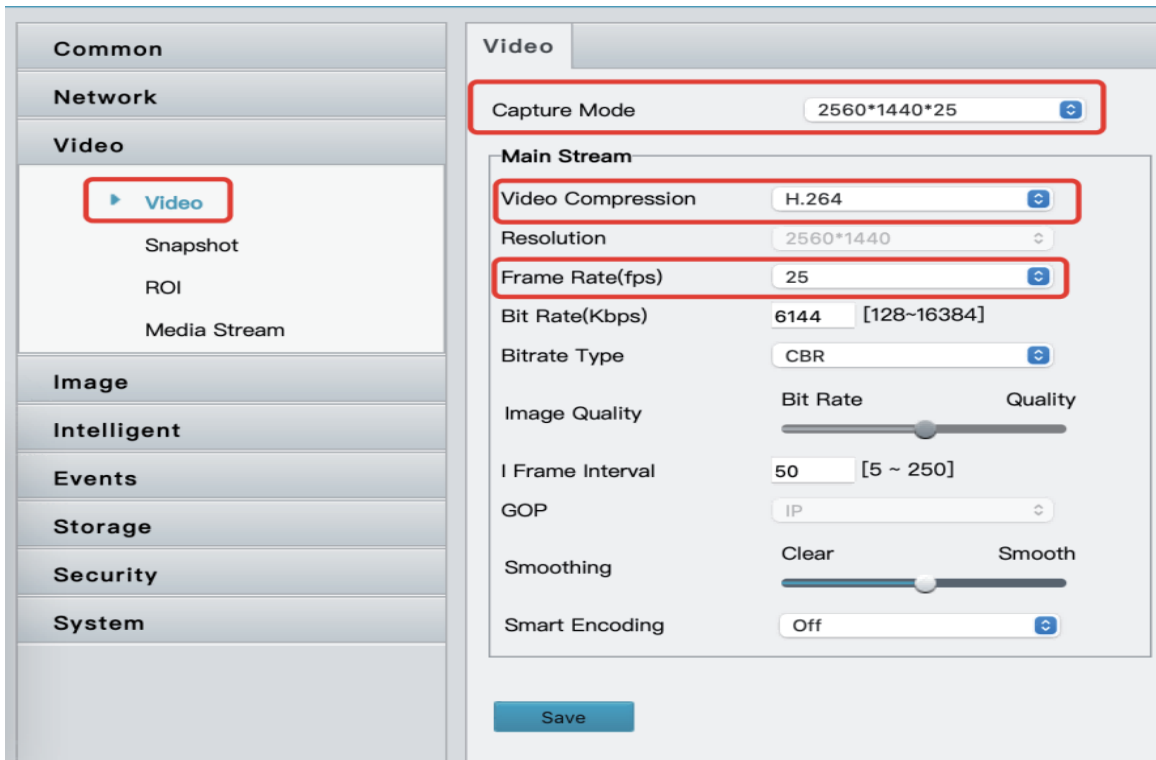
Common

Network

Video

Video

Snapshot

ROI

Media Stream

Image

Intelligent

Events

Storage

Security

System

Video

Capture Mode 2560*1440*25

Main Stream

Video Compression H.264

Resolution 2560*1440

Frame Rate(fps) 25

Bit Rate(Kbps) 6144 [128~16384]

Bitrate Type CBR

Image Quality Bit Rate Quality

I Frame Interval 50 [5 ~ 250]

GOP IP

Smoothing Clear Smooth

Smart Encoding Off

Save